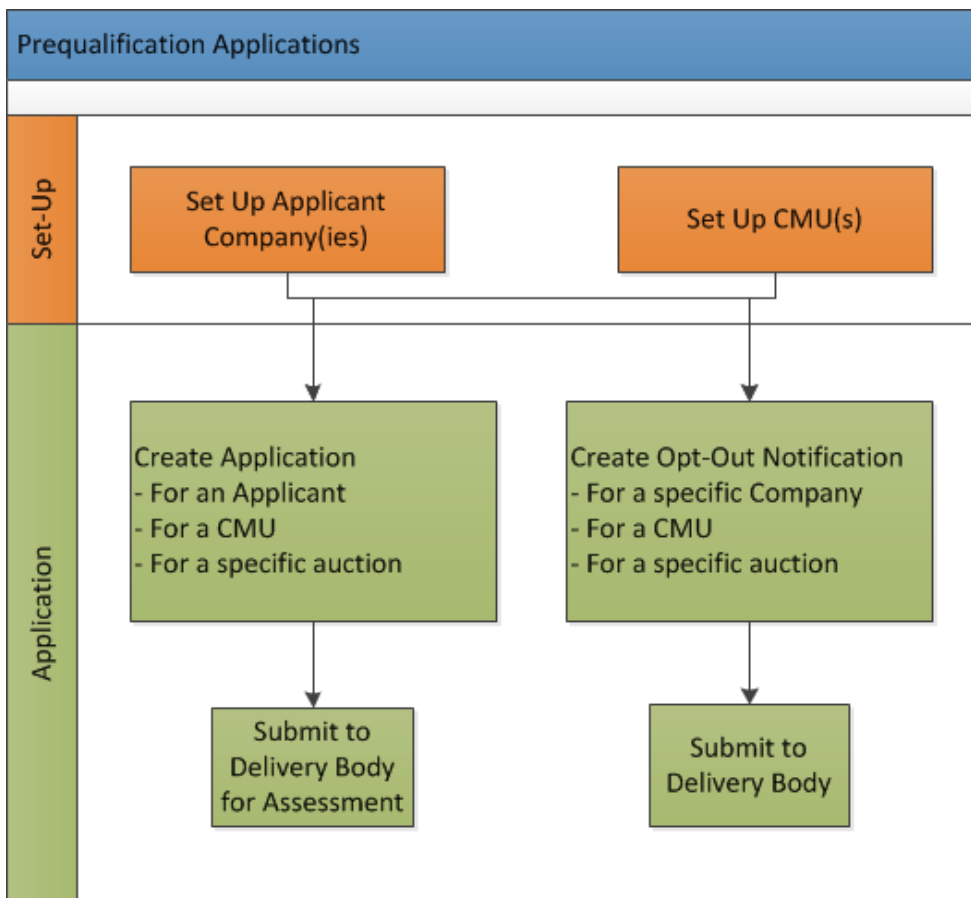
Prequalification Applications

Set-Up

Set Up Applicant Company(ies)

Set Up CMU(s)

Application

Create Application
- For an Applicant
- For a CMU
- For a specific auction

Create Opt-Out Notification
- For a specific Company
- For a CMU
- For a specific auction

Submit to Delivery Body for Assessment

Submit to Delivery Body